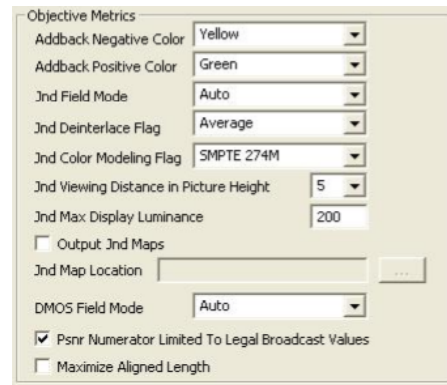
Objective Metrics
Addback Negative Color Yellow
Addback Positive Color Green
Jnd Field Mode Auto
Jnd Deinterlace Flag Average
Jnd Color Modeling Flag SMPTE 274M
Jnd Viewing Distance in Picture Height 5
Jnd Max Display Luminance 200
Output Jnd Maps
Jnd Map Location ...
DMOS Field Mode Auto
Psnr Numerator Limited To Legal Broadcast Values
Maximize Aligned Length